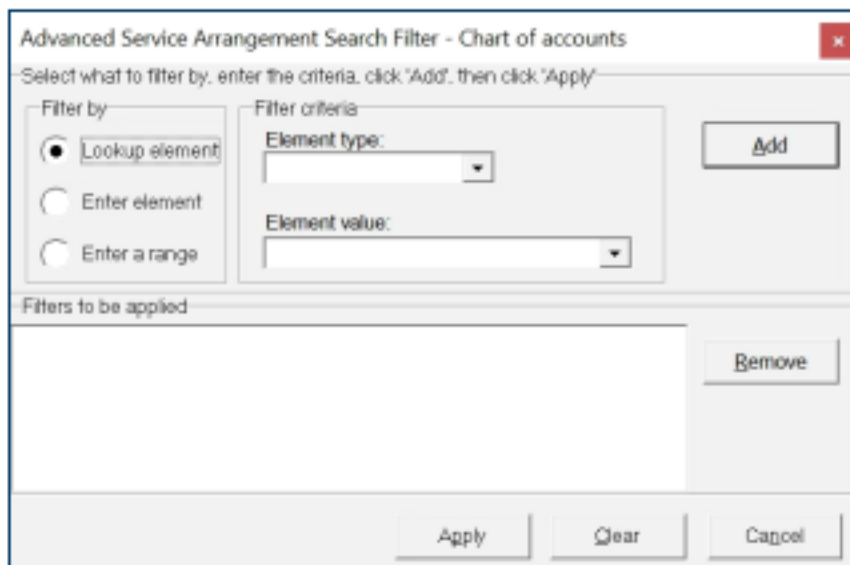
Advanced Service Arrangement Search Filter - Chart of accounts

×

Select what to filter by, enter the criteria, click "Add", then click "Apply"

Filter by

Lookup element

Enter element

Enter a range

Filter criteria

Element type:

Element value:

Add

Filters to be applied

Remove

Apply

Clear

Cancel